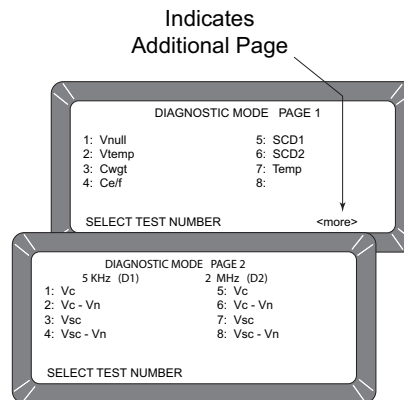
Indicates
Additional Page

DIAGNOSTIC MODE PAGE 1

1: Vnull
2: Vtemp
3: Cwgt
4: Ce/f

5: SCD1
6: SCD2
7: Temp
8:

SELECT TEST NUMBER <more>

DIAGNOSTIC MODE PAGE 2

5 KHz (D1)
1: Vc
2: Vc - Vn
3: Vsc
4: Vsc - Vn

2 MHz (D2)
5: Vc
6: Vc - Vn
7: Vsc
8: Vsc - Vn

SELECT TEST NUMBER